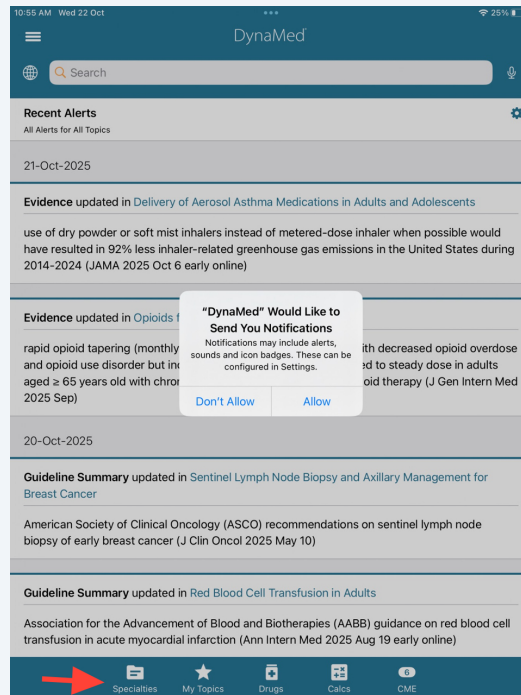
10:55 AM Wed 22 Oct
25%

DynaMed

Search

Recent Alerts
All Alerts for All Topics

21-Oct-2025

Evidence updated in Delivery of Aerosol Asthma Medications in Adults and Adolescents

use of dry powder or soft mist inhalers instead of metered-dose inhaler when possible would have resulted in 92% less inhaler-related greenhouse gas emissions in the United States during 2014-2024 (JAMA 2025 Oct 6 early online)

Evidence updated in Opioids f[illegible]

rapid opioid tapering (monthly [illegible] ith decreased opioid overdose and opioid use disorder but in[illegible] ed to steady dose in adults aged ≥ 65 years old with chron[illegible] oid therapy (J Gen Intern Med 2025 Sep)

"DynaMed" Would Like to Send You Notifications
Notifications may include alerts, sounds and icon badges. These can be configured in Settings.
Don't Allow
Allow

20-Oct-2025

Guideline Summary updated in Sentinel Lymph Node Biopsy and Axillary Management for Breast Cancer

American Society of Clinical Oncology (ASCO) recommendations on sentinel lymph node biopsy of early breast cancer (J Clin Oncol 2025 May 10)

Guideline Summary updated in Red Blood Cell Transfusion in Adults

Association for the Advancement of Blood and Biotherapies (AABB) guidance on red blood cell transfusion in acute myocardial infarction (Ann Intern Med 2025 Aug 19 early online)

Specialties
My Topics
Drugs
Calcs
6
CME